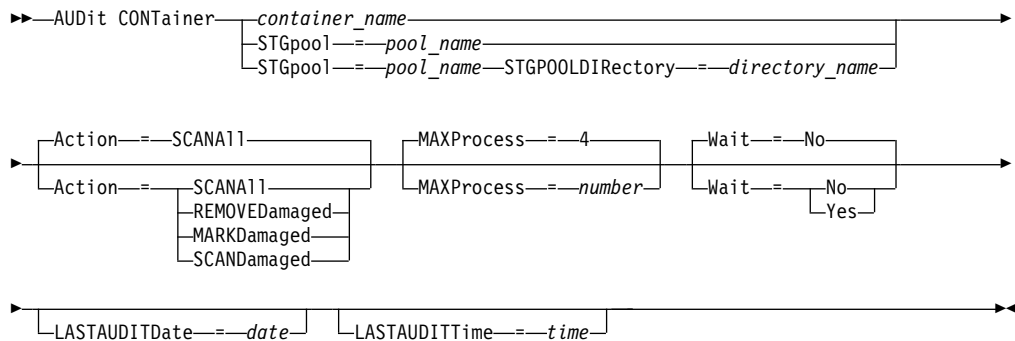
AUDit CONTainer container_name
STGpool = pool_name
STGpool = pool_name STGPOOLDIRectory = directory_name

Action = SCANAll
Action = SCANAll
REMOVEDamaged
MARKDamaged
SCANDamaged

MAXProcess = 4
MAXProcess = number

Wait = No
Wait = No
Yes

LASTAUDITDate = date
LASTAUDITTime = time